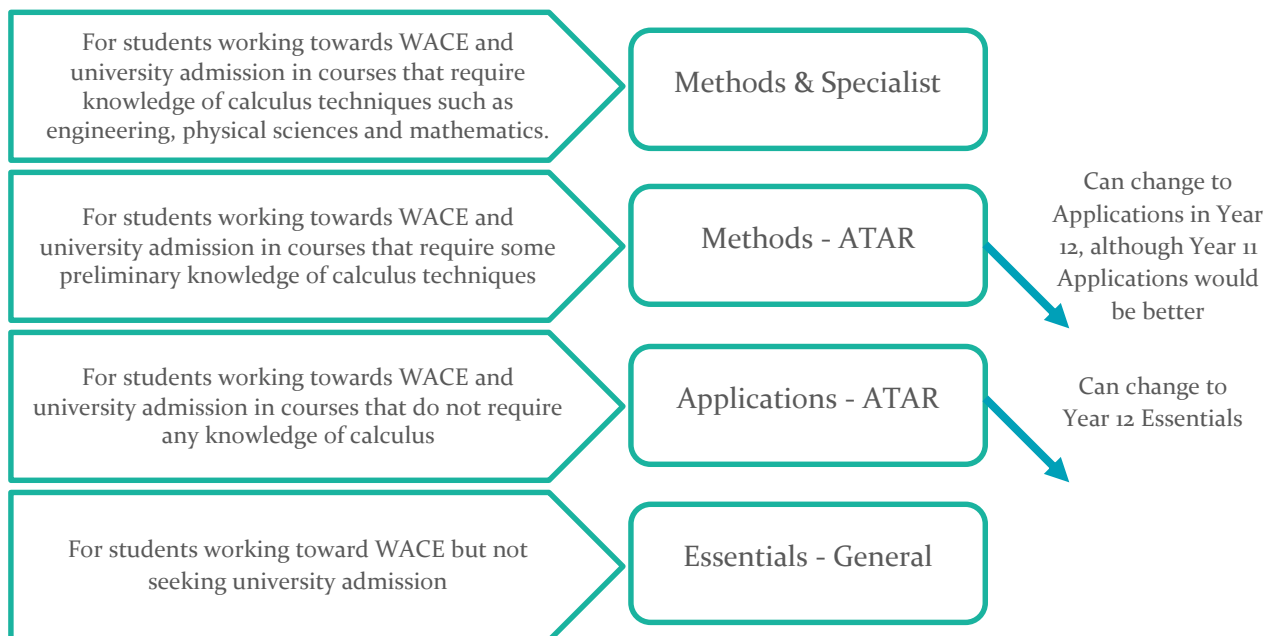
For students working towards WACE and university admission in courses that require knowledge of calculus techniques such as engineering, physical sciences and mathematics.

Methods & Specialist

For students working towards WACE and university admission in courses that require some preliminary knowledge of calculus techniques

Methods - ATAR

Can change to Applications in Year 12, although Year 11 Applications would be better

For students working towards WACE and university admission in courses that do not require any knowledge of calculus

Applications - ATAR

Can change to Year 12 Essentials

For students working toward WACE but not seeking university admission

Essentials - General